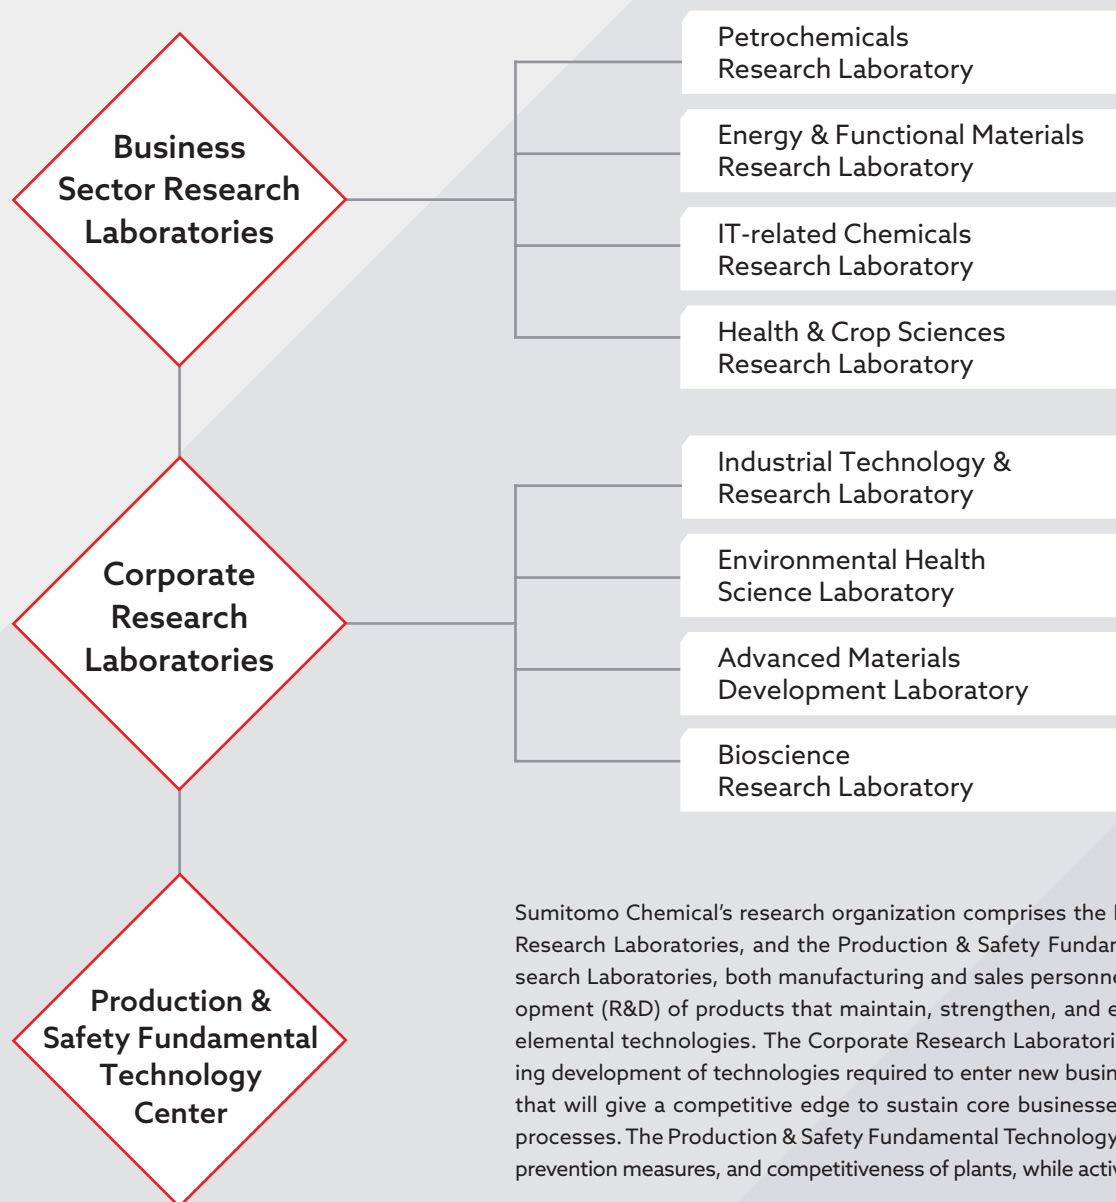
Business Sector Research Laboratories

Petrochemicals Research Laboratory

Energy & Functional Materials Research Laboratory

IT-related Chemicals Research Laboratory

Health & Crop Sciences Research Laboratory

Corporate Research Laboratories

Industrial Technology & Research Laboratory

Environmental Health Science Laboratory

Advanced Materials Development Laboratory

Bioscience Research Laboratory

Production & Safety Fundamental Technology Center

Sumitomo Chemical's research organization comprises the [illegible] Research Laboratories, and the Production & Safety Fundam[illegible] search Laboratories, both manufacturing and sales personne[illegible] opment (R&D) of products that maintain, strengthen, and e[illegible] elemental technologies. The Corporate Research Laboratori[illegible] ing development of technologies required to enter new busin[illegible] that will give a competitive edge to sustain core businesse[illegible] processes. The Production & Safety Fundamental Technology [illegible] prevention measures, and competitiveness of plants, while acti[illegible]